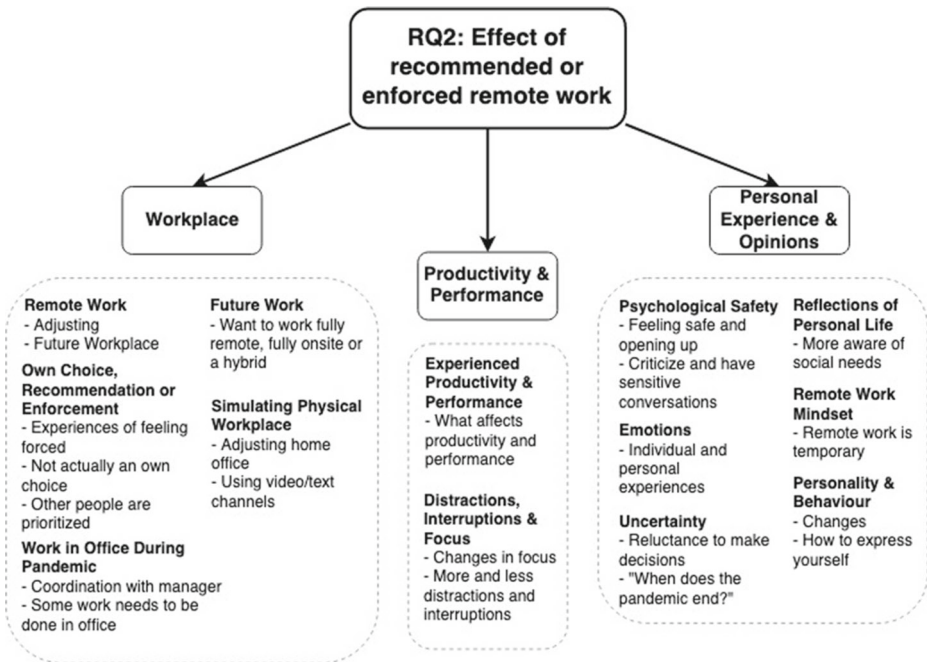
RQ2: Effect of recommended or enforced remote work

Workplace

Productivity & Performance

Personal Experience & Opinions

Remote Work
- Adjusting
- Future Workplace

Own Choice, Recommendation or Enforcement
- Experiences of feeling forced
- Not actually an own choice
- Other people are prioritized

Work in Office During Pandemic
- Coordination with manager
- Some work needs to be done in office

Future Work
- Want to work fully remote, fully onsite or a hybrid

Simulating Physical Workplace
- Adjusting home office
- Using video/text channels

Experienced Productivity & Performance
- What affects productivity and performance

Distractions, Interruptions & Focus
- Changes in focus
- More and less distractions and interruptions

Psychological Safety
- Feeling safe and opening up
- Criticize and have sensitive conversations

Emotions
- Individual and personal experiences

Uncertainty
- Reluctance to make decisions
- "When does the pandemic end?"

Reflections of Personal Life
- More aware of social needs

Remote Work Mindset
- Remote work is temporary

Personality & Behaviour
- Changes
- How to express yourself